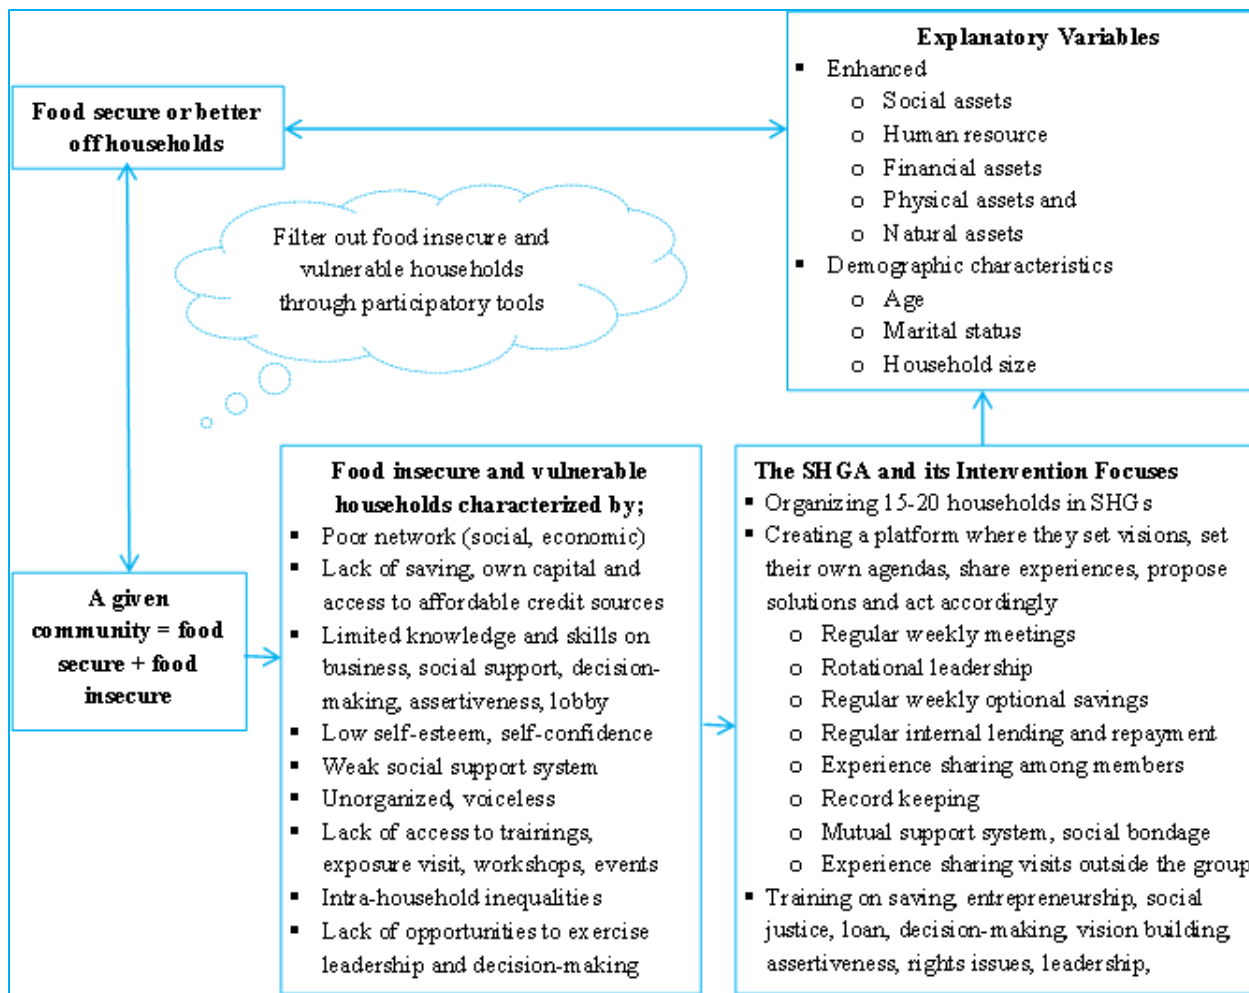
Explanatory Variables
▪ Enhanced
o Social assets
o Human resource
o Financial assets
o Physical assets and
o Natural assets
▪ Demographic characteristics
o Age
o Marital status
o Household size

Food secure or better off households

Filter out food insecure and vulnerable households through participatory tools

A given community = food secure + food insecure

Food insecure and vulnerable households characterized by;
▪ Poor network (social, economic)
▪ Lack of saving, own capital and access to affordable credit sources
▪ Limited knowledge and skills on business, social support, decision-making, assertiveness, lobby
▪ Low self-esteem, self-confidence
▪ Weak social support system
▪ Unorganized, voiceless
▪ Lack of access to trainings, exposure visit, workshops, events
▪ Intra-household inequalities
▪ Lack of opportunities to exercise leadership and decision-making

The SHGA and its Intervention Focuses
▪ Organizing 15-20 households in SHGs
▪ Creating a platform where they set visions, set their own agendas, share experiences, propose solutions and act accordingly
o Regular weekly meetings
o Rotational leadership
o Regular weekly optional savings
o Regular internal lending and repayment
o Experience sharing among members
o Record keeping
o Mutual support system, social bondage
o Experience sharing visits outside the group
▪ Training on saving, entrepreneurship, social justice, loan, decision-making, vision building, assertiveness, rights issues, leadership,